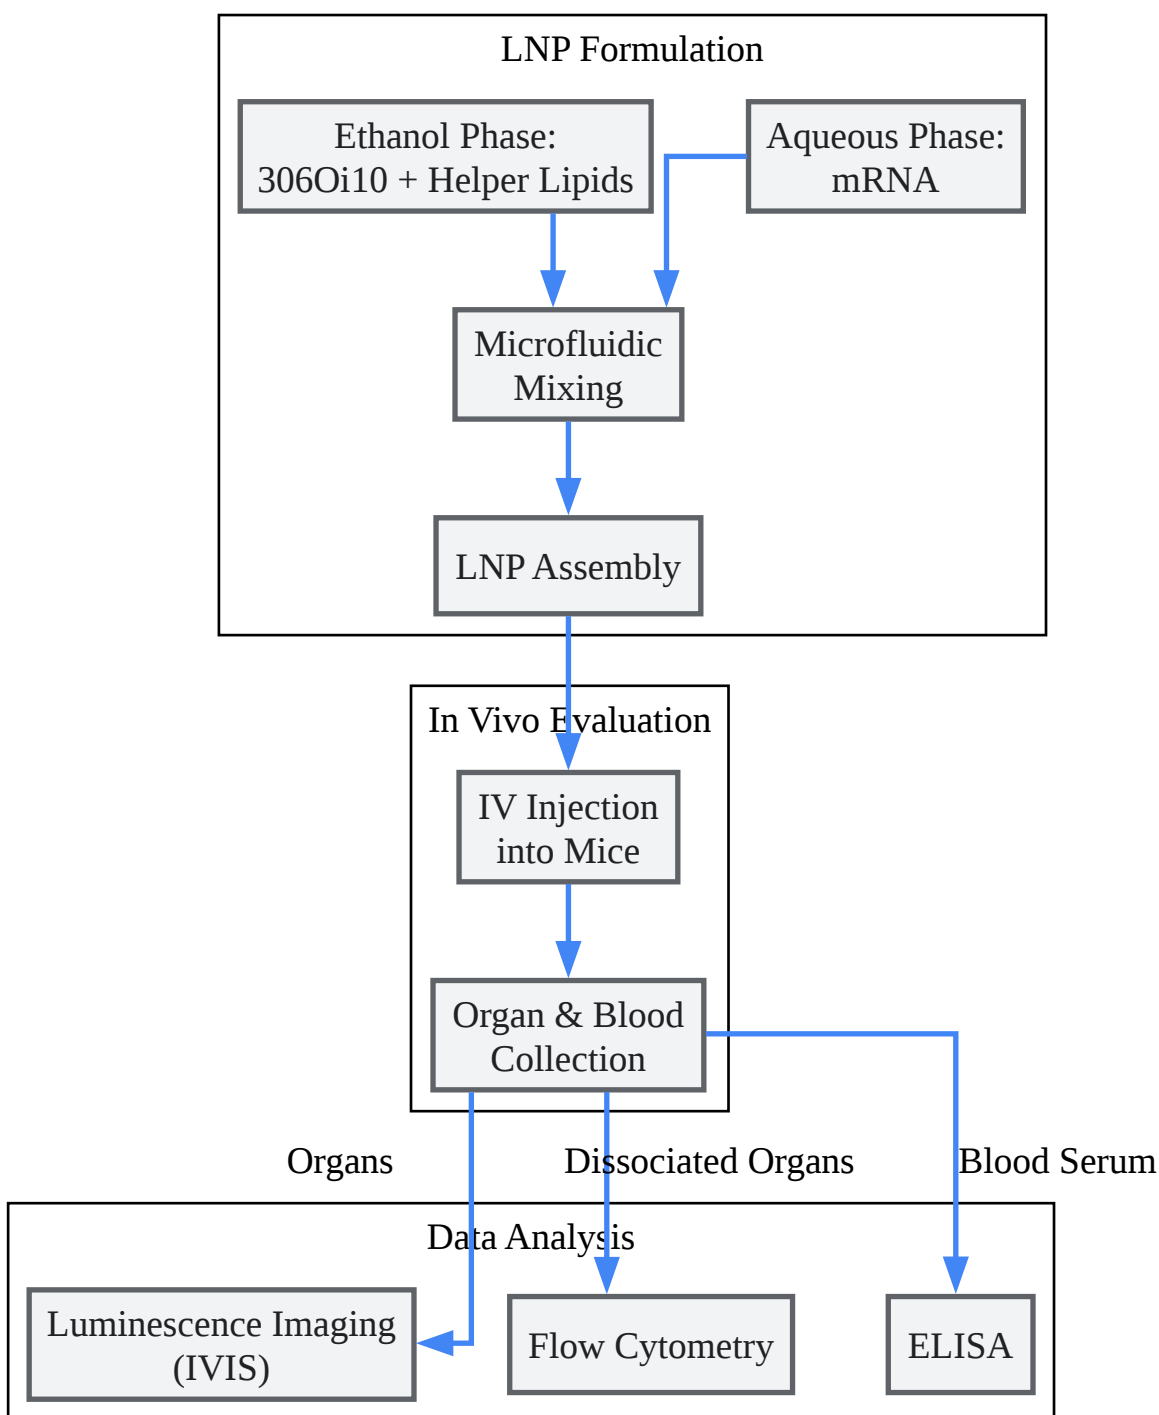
LNP Formulation

Ethanol Phase: 306Oi10 + Helper Lipids

Aqueous Phase: mRNA

Microfluidic Mixing

LNP Assembly

In Vivo Evaluation

IV Injection into Mice

Organ & Blood Collection

Organs

Dissociated Organs

Blood Serum

Data Analysis

Luminescence Imaging (IVIS)

Flow Cytometry

ELISA